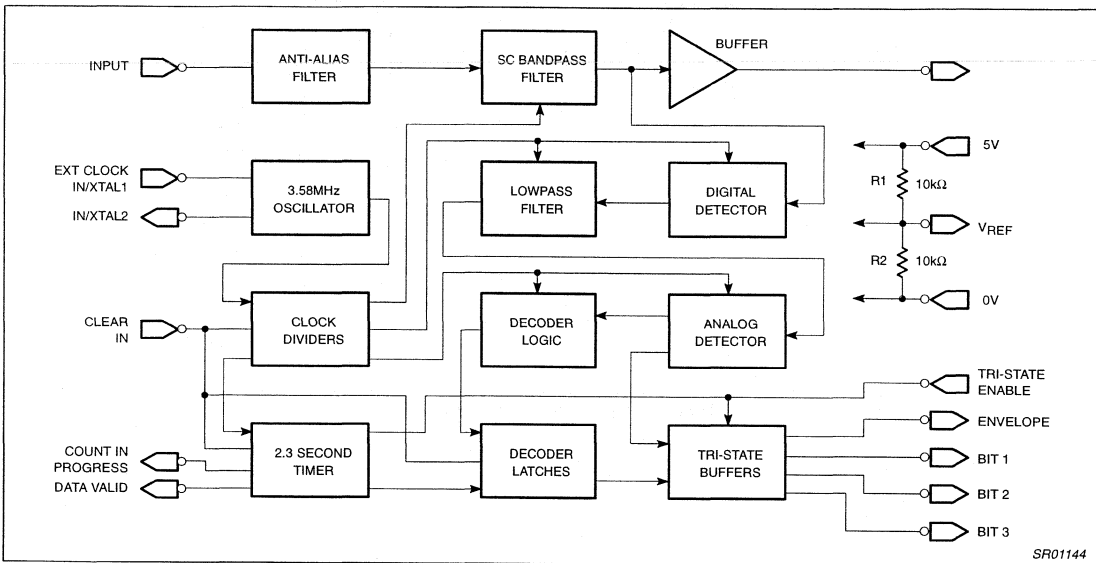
INPUT

ANTI-ALIAS FILTER

SC BANDPASS FILTER

BUFFER

EXT CLOCK IN/XTAL1

IN/XTAL2

3.58MHz OSCILLATOR

LOWPASS FILTER

DIGITAL DETECTOR

5V

R1 10kΩ

$V_{REF}$

R2 10kΩ

0V

CLEAR IN

CLOCK DIVIDERS

DECODER LOGIC

ANALOG DETECTOR

TRI-STATE ENABLE

ENVELOPE

COUNT IN PROGRESS

DATA VALID

2.3 SECOND TIMER

DECODER LATCHES

TRI-STATE BUFFERS

BIT 1

BIT 2

BIT 3

SR01144